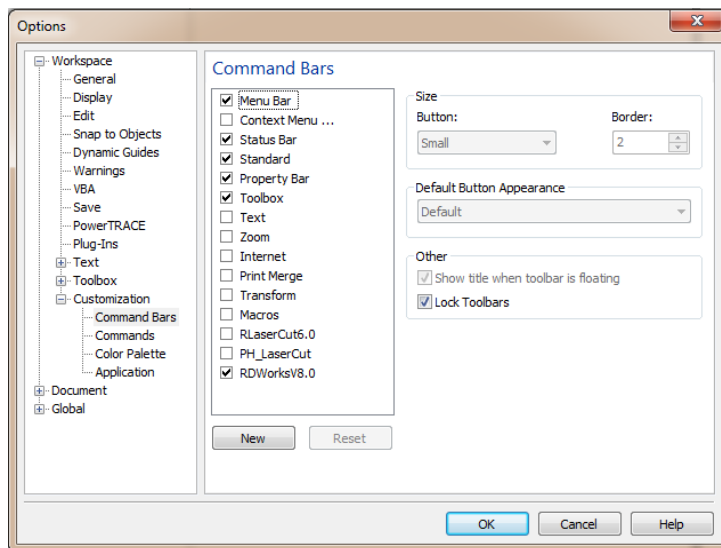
Options

Workspace
General
Display
Edit
Snap to Objects
Dynamic Guides
Warnings
VBA
Save
PowerTRACE
Plug-Ins
Text
Toolbox
Customization
Command Bars
Commands
Color Palette
Application
Document
Global

Command Bars

☑ Menu Bar
☐ Context Menu ...
☑ Status Bar
☑ Standard
☑ Property Bar
☑ Toolbox
☐ Text
☐ Zoom
☐ Internet
☐ Print Merge
☐ Transform
☐ Macros
☐ RLaserCut6.0
☐ PH_LaserCut
☑ RDWorksV8.0

New
Reset

Size
Button:
Small
Border:
2

Default Button Appearance
Default

Other
☑ Show title when toolbar is floating
☑ Lock Toolbars

OK
Cancel
Help